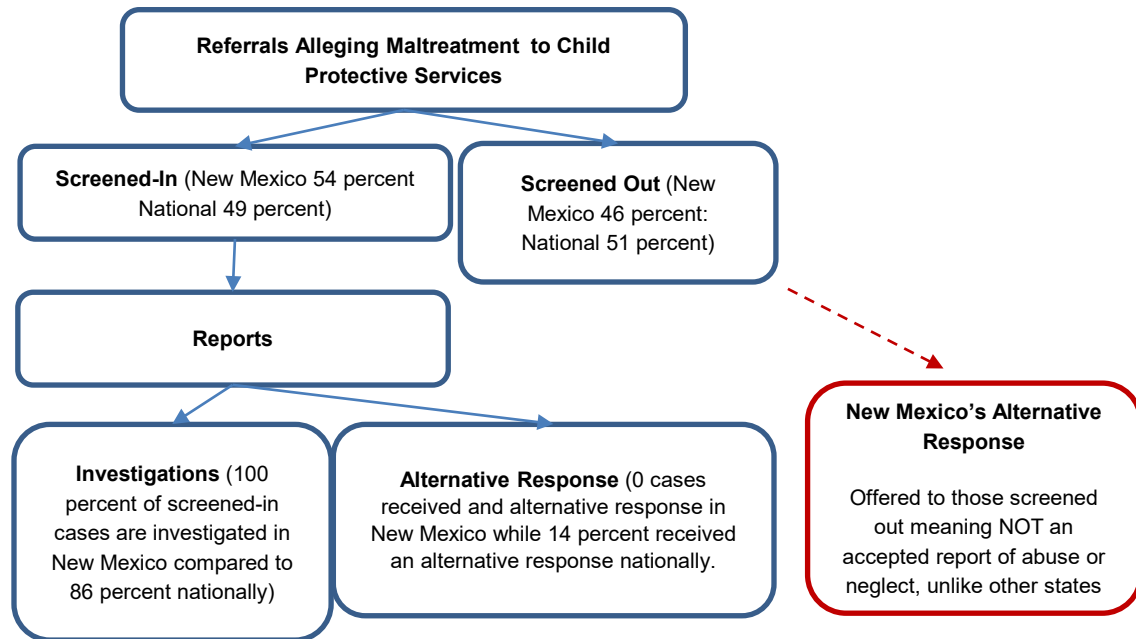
Referrals Alleging Maltreatment to Child Protective Services

Screened-In (New Mexico 54 percent National 49 percent)

Screened Out (New Mexico 46 percent: National 51 percent)

Reports

New Mexico's Alternative Response

Offered to those screened out meaning NOT an accepted report of abuse or neglect, unlike other states

Investigations (100 percent of screened-in cases are investigated in New Mexico compared to 86 percent nationally)

Alternative Response (0 cases received and alternative response in New Mexico while 14 percent received an alternative response nationally.